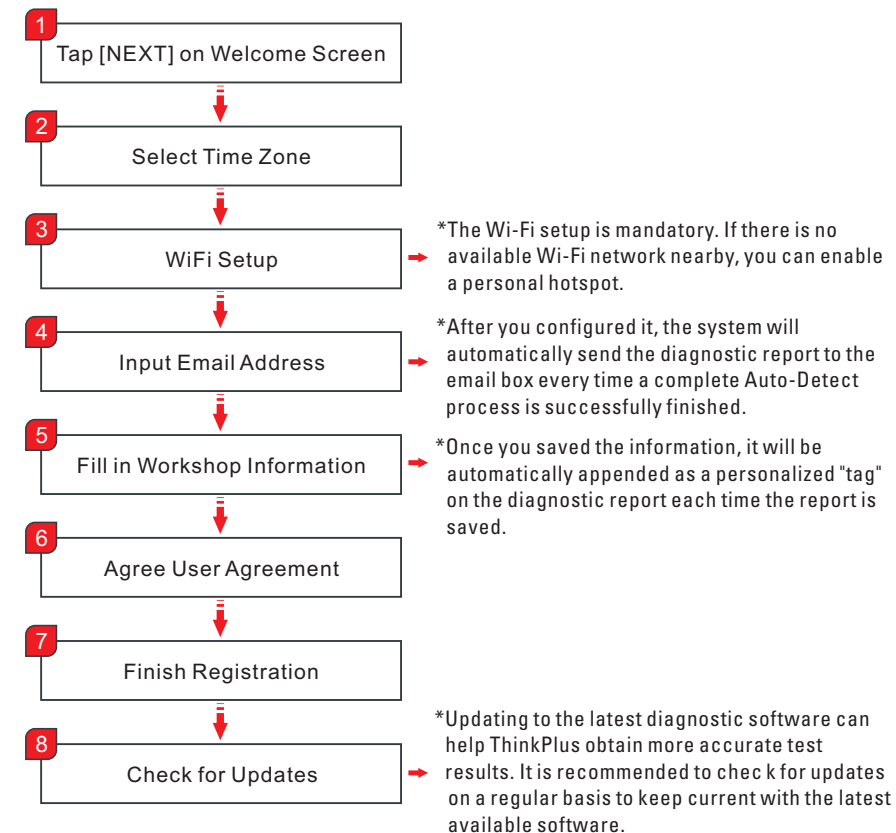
1
Tap [NEXT] on Welcome Screen

2
Select Time Zone

3
WiFi Setup

*The Wi-Fi setup is mandatory. If there is no available Wi-Fi network nearby, you can enable a personal hotspot.

4
Input Email Address

*After you configured it, the system will automatically send the diagnostic report to the email box every time a complete Auto-Detect process is successfully finished.

5
Fill in Workshop Information

*Once you saved the information, it will be automatically appended as a personalized "tag" on the diagnostic report each time the report is saved.

6
Agree User Agreement

7
Finish Registration

8
Check for Updates

*Updating to the latest diagnostic software can help ThinkPlus obtain more accurate test results. It is recommended to chec k for updates on a regular basis to keep current with the latest available software.